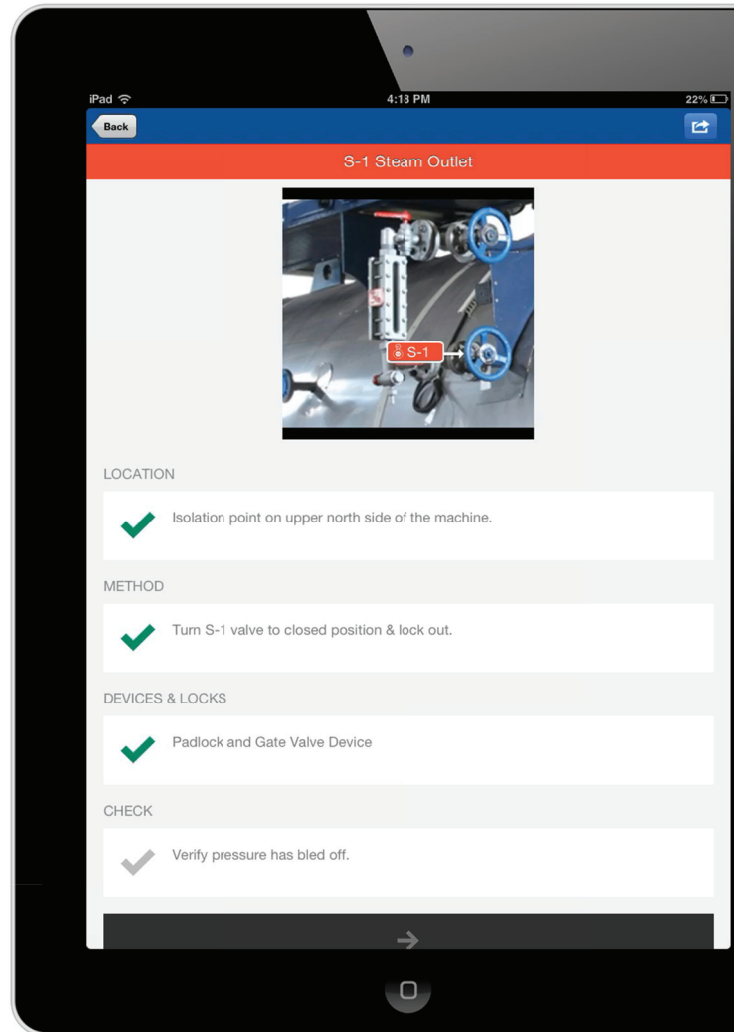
iPad
4:13 PM
22%
Back
S-1 Steam Outlet
S-1
LOCATION
Isolation point on upper north side of the machine.
METHOD
Turn S-1 valve to closed position & lock out.
DEVICES & LOCKS
Padlock and Gate Valve Device
CHECK
Verify pressure has bled off.